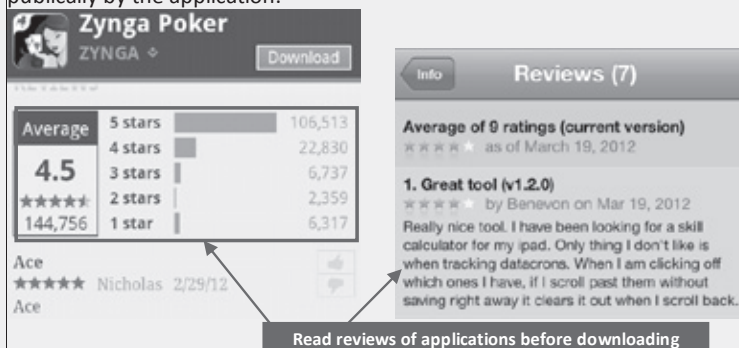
publically by the application.

Zynga Poker
ZYNGA
Download

| Average | 5 stars | 106,513 |
|---|---|---|
| 4.5 | 4 stars | 22,830 |
| ★★★★★ | 3 stars | 6,737 |
| 144,756 | 2 stars | 2,359 |
| | 1 star | 6,317 |

Ace
★★★★★ Nicholas 2/29/12
Ace

Info
Reviews (7)

Average of 9 ratings (current version)
★★★★★ as of March 19, 2012

1. Great tool (v1.2.0)
★★★★★ by Benevon on Mar 19, 2012
Really nice tool. I have been looking for a skill calculator for my ipad. Only thing I don't like is when tracking datacrons. When I am clicking off which ones I have, if I scroll past them without saving right away it clears it out when I scroll back.

Read reviews of applications before downloading